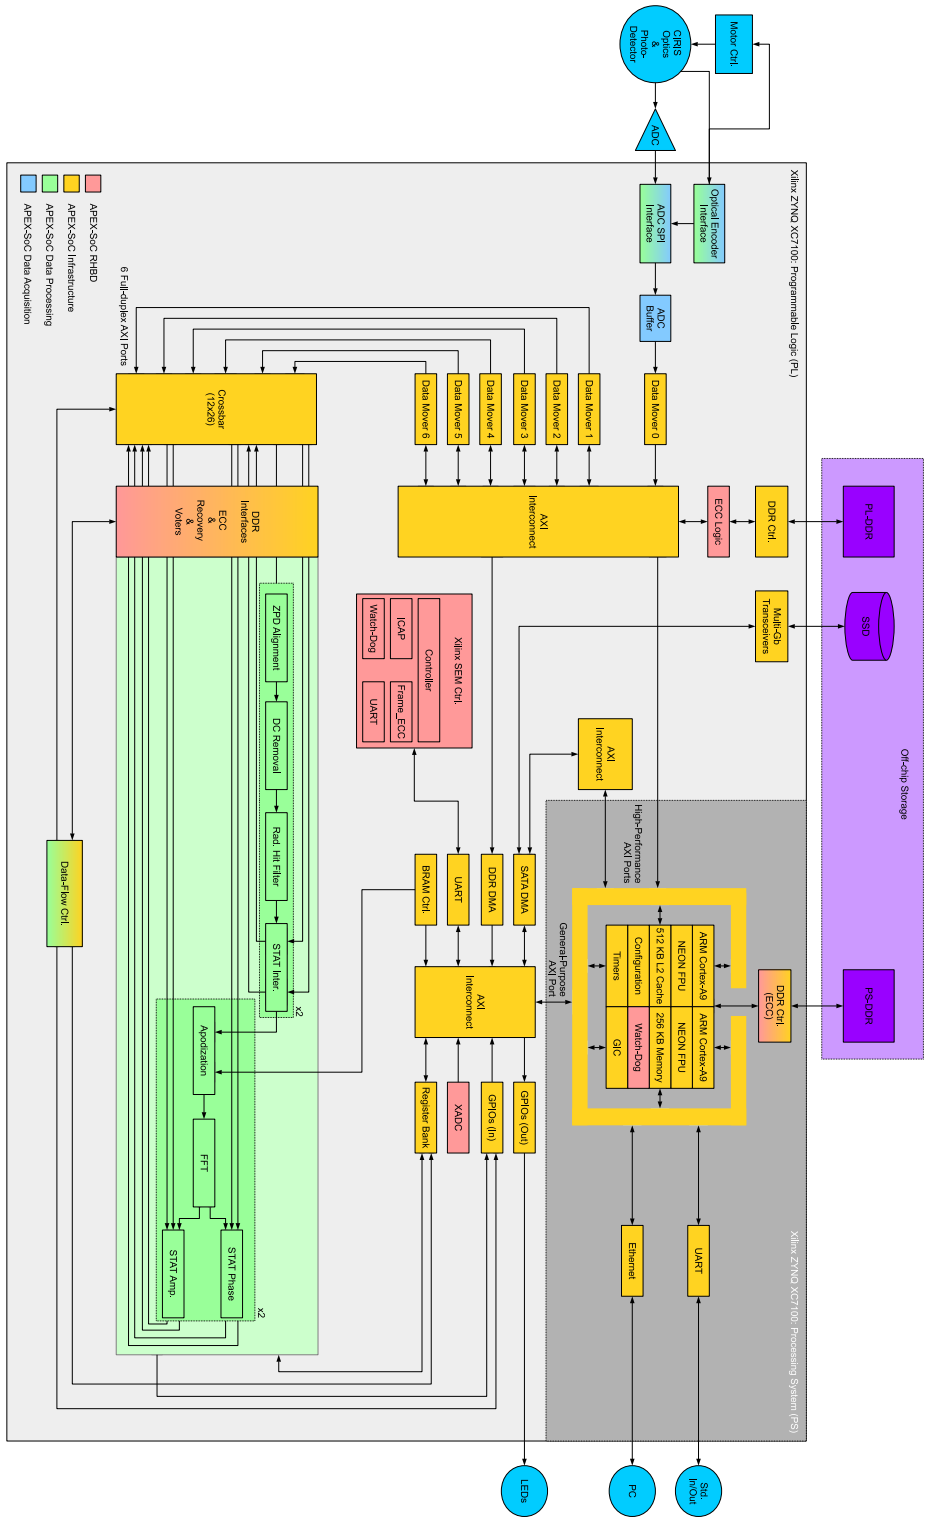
CIRIS Optics & Photo-Detector

Motor Ctrl.

ADC

Xilinx ZYNQ XC7100: Programmable Logic (PL)

Optical Encoder Interface

ADC SPI Interface

ADC Buffer

APEX-SoC RHBD

APEX-SoC Infrastructure

APEX-SoC Data Processing

APEX-SoC Data Acquisition

6 Full-duplex AXI Ports

Data Mover 6

Data Mover 5

Data Mover 4

Data Mover 3

Data Mover 2

Data Mover 1

Data Mover 0

Crossbar (12x26)

DDR Interfaces ECC & Recovery & Voters

AXI Interconnect

ECC Logic

DDR Ctrl.

PL-DDR

Multi-Gb Transceivers

SSD

Off-chip Storage

ZPD Alignment

DC Removal

Rad. Hit Filter

STAT Inter.

x2

Xilinx SEM Ctrl.

Controller

ICAP

Frame_ECC

Watch-Dog

UART

AXI Interconnect

High-Performance AXI Ports

Data-Flow Ctrl.

BRAM Ctrl.

UART

DDR DMA

SATA DMA

General-Purpose AXI Port

ARM Cortex-A9

NEON FPU

512 KB L2 Cache

Configuration

Timers

ARM Cortex-A9

NEON FPU

256 KB Memory

Watch-Dog

GIC

DDR Ctrl. (ECC)

PS-DDR

Apodization

FFT

STAT Amp.

STAT Phase

x2

AXI Interconnect

Register Bank

XADC

GPIOs (In)

GPIOs (Out)

Ethernet

UART

Xilinx ZYNQ XC7100: Processing System (PS)

LEDs

PC

Std. In/Out